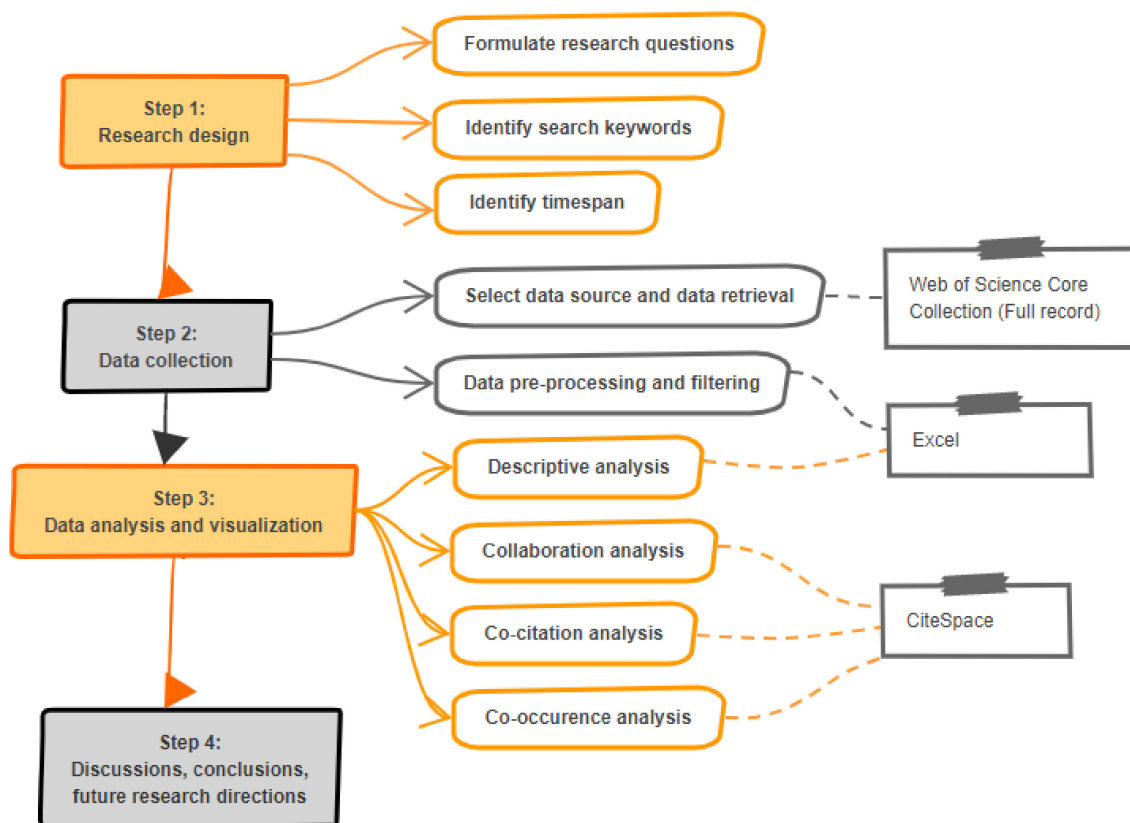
Step 1:
Research design

Formulate research questions

Identify search keywords

Identify timespan

Step 2:
Data collection

Select data source and data retrieval

Web of Science Core Collection (Full record)

Data pre-processing and filtering

Excel

Step 3:
Data analysis and visualization

Descriptive analysis

Collaboration analysis

Co-citation analysis

Co-occurence analysis

CiteSpace

Step 4:
Discussions, conclusions, future research directions